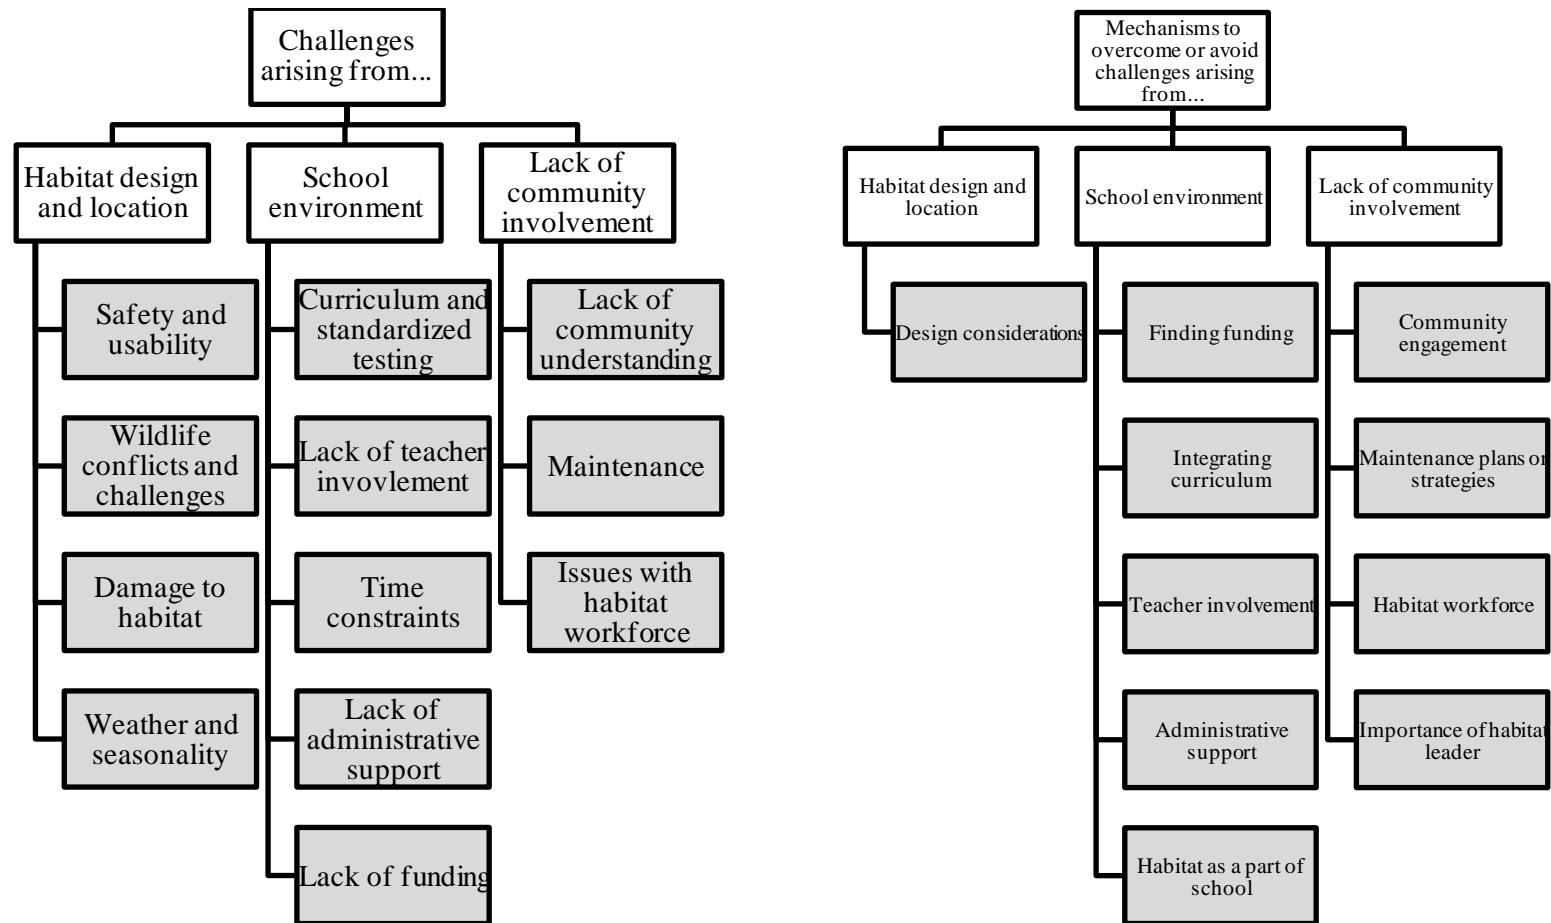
Challenges arising from...

Habitat design and location

Safety and usability

Wildlife conflicts and challenges

Damage to habitat

Weather and seasonality

School environment

Curriculum and standardized testing

Lack of teacher invovlement

Time constraints

Lack of administrative support

Lack of funding

Lack of community involvement

Lack of community understanding

Maintenance

Issues with habitat workforce

Mechanisms to overcome or avoid challenges arising from...

Habitat design and location

Design considerations

School environment

Finding funding

Integrating curriculum

Teacher involvement

Administrative support

Habitat as a part of school

Lack of community involvement

Community engagement

Maintenance plans or strategies

Habitat workforce

Importance of habitat leader